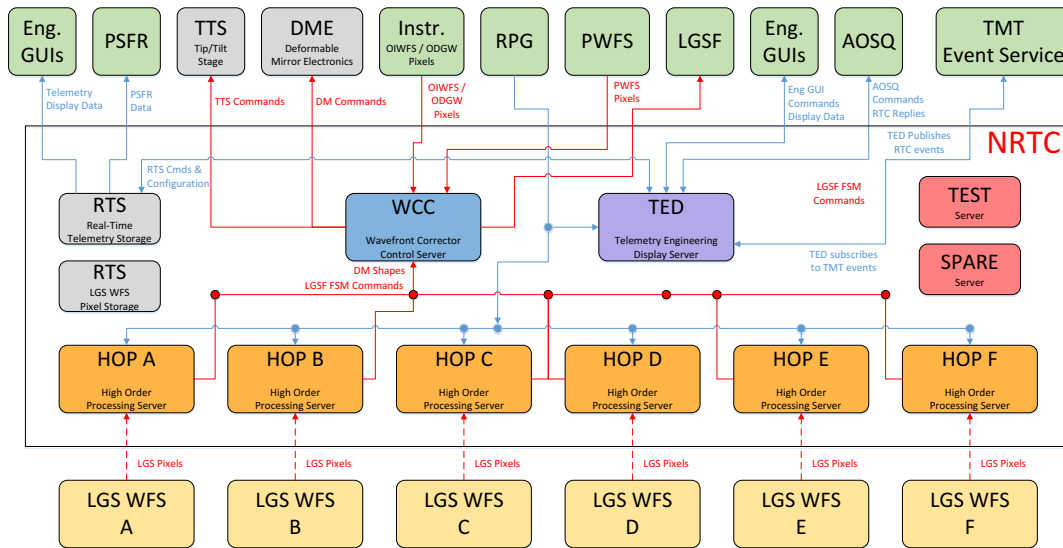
Eng. GUIs

PSFR

TTS
Tip/Tilt Stage

DME
Deformable Mirror Electronics

Instr.
OIWFS / ODGW Pixels

RPG

PWFS

LGSF

Eng. GUIs

AOSQ

TMT Event Service

Telemetry Display Data

PSFR Data

TTS Commands

DM Commands

OIWFS / ODGW Pixels

PWFS Pixels

Eng GUI Commands Display Data

AOSQ Commands RTC Replies

TED Publishes RTC events

NRTC

RTS Cmds & Configuration

RTS
Real-Time Telemetry Storage

WCC
Wavefront Corrector Control Server

TED
Telemetry Engineering Display Server

LGSF FSM Commands

TEST
Server

RTS
LGS WFS Pixel Storage

DM Shapes

LGSF FSM Commands

TED subscribes to TMT events

SPARE
Server

HOP A
High Order Processing Server

HOP B
High Order Processing Server

HOP C
High Order Processing Server

HOP D
High Order Processing Server

HOP E
High Order Processing Server

HOP F
High Order Processing Server

LGS Pixels

LGS Pixels

LGS Pixels

LGS Pixels

LGS Pixels

LGS Pixels

LGS WFS A

LGS WFS B

LGS WFS C

LGS WFS D

LGS WFS E

LGS WFS F